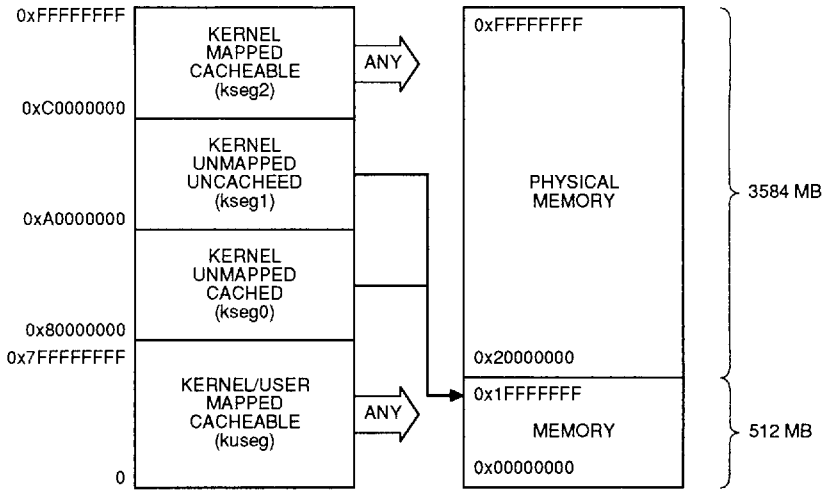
0xFFFFFFFF

KERNEL MAPPED CACHEABLE (kseg2)

ANY

0xC0000000

KERNEL UNMAPPED UNCACHEED (kseg1)

0xA0000000

KERNEL UNMAPPED CACHED (kseg0)

0x80000000

0x7FFFFFFF

KERNEL/USER MAPPED CACHEABLE (kuseg)

ANY

0

0xFFFFFFFF

PHYSICAL MEMORY

0x20000000

0x1FFFFFFF

MEMORY

0x00000000

3584 MB

512 MB